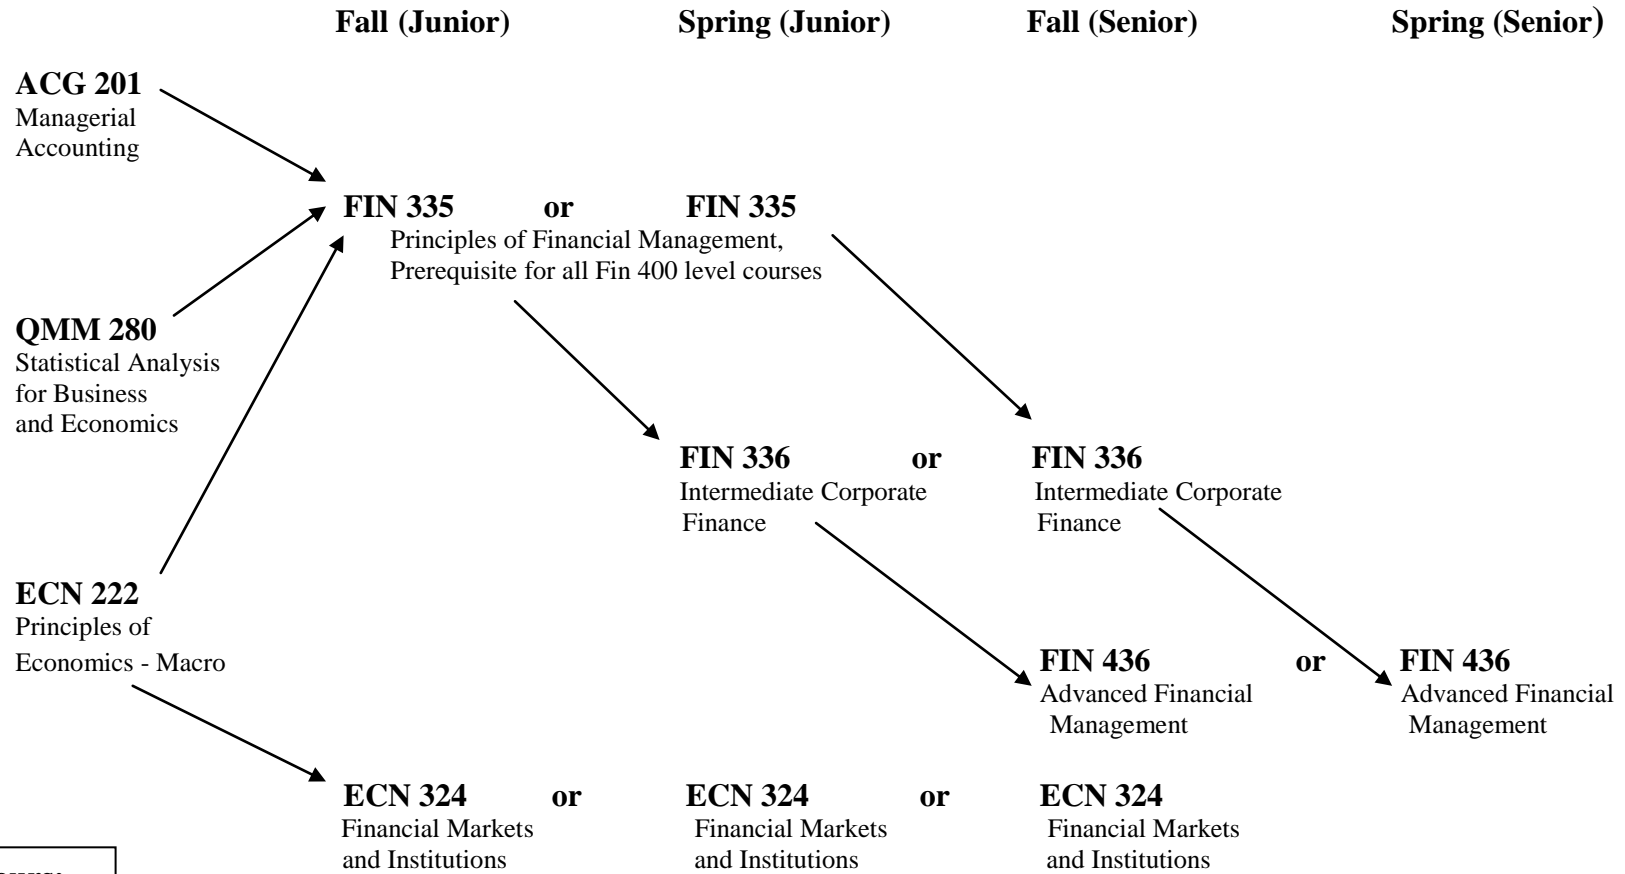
Fall (Junior) Spring (Junior) Fall (Senior) Spring (Senior)

ACG 201
Managerial Accounting

FIN 335 or FIN 335
Principles of Financial Management, Prerequisite for all Fin 400 level courses

QMM 280
Statistical Analysis for Business and Economics

FIN 336 or FIN 336
Intermediate Corporate Finance
Intermediate Corporate Finance

ECN 222
Principles of Economics - Macro

FIN 436 or FIN 436
Advanced Financial Management
Advanced Financial Management

ECN 324 or ECN 324 or ECN 324
Financial Markets and Institutions
Financial Markets and Institutions
Financial Markets and Institutions

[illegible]